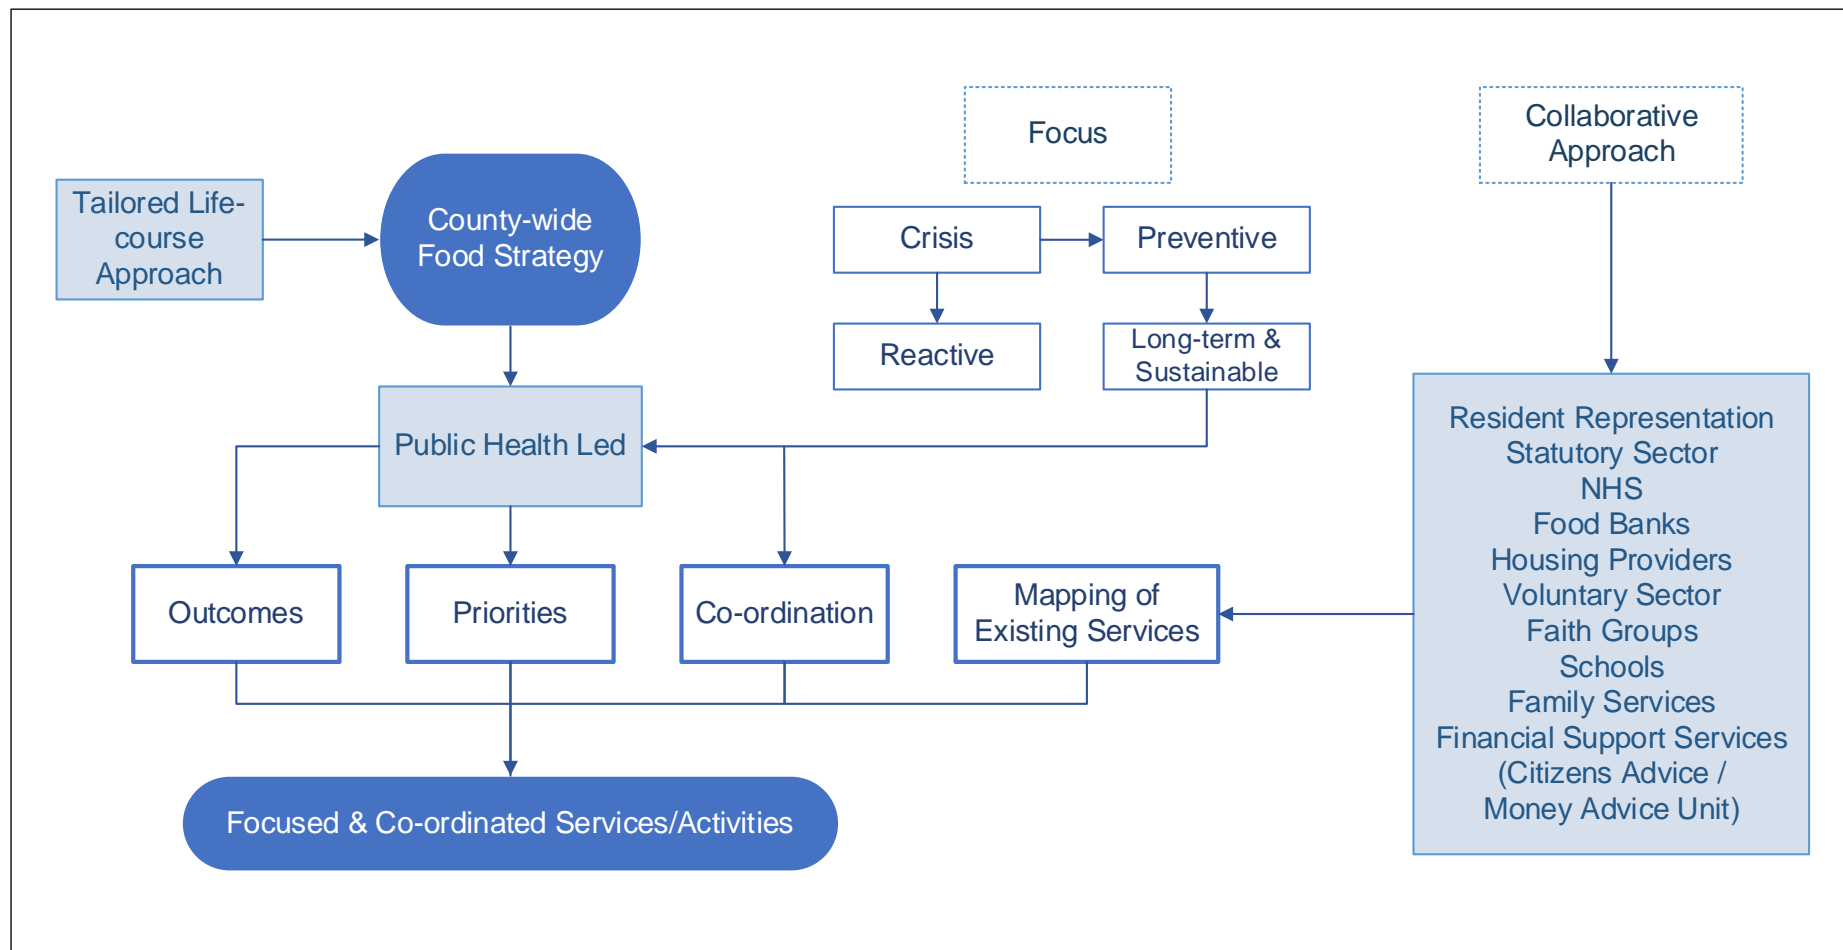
Focus

Collaborative Approach

Tailored Life-course Approach

County-wide Food Strategy

Crisis

Preventive

Reactive

Long-term & Sustainable

Public Health Led

Resident Representation
Statutory Sector
NHS
Food Banks
Housing Providers
Voluntary Sector
Faith Groups
Schools
Family Services
Financial Support Services
(Citizens Advice / Money Advice Unit)

Outcomes

Priorities

Co-ordination

Mapping of Existing Services

Focused & Co-ordinated Services/Activities